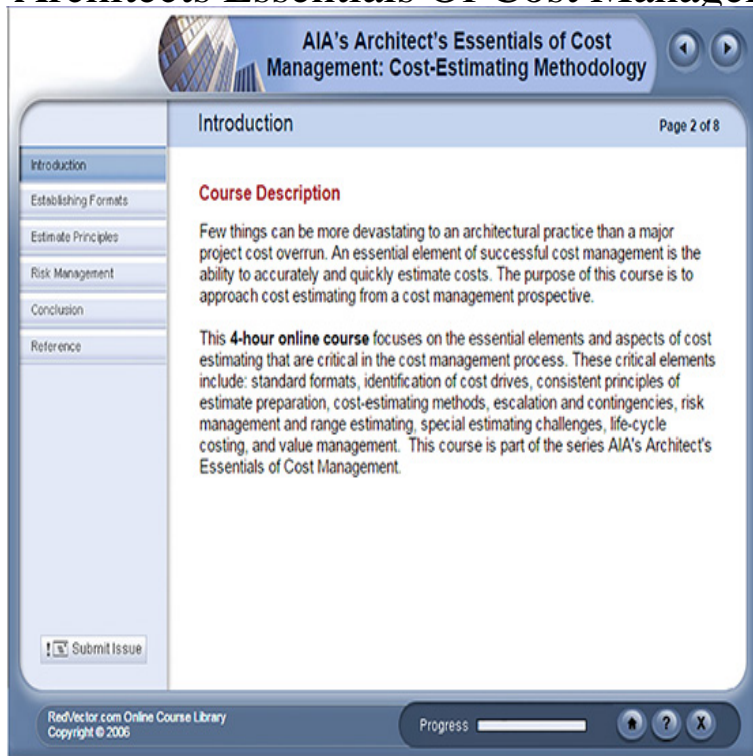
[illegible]

AIA's Architect's Essentials of Cost Management: Cost-Estimating Methodology

Introduction

Page 2 of 8

Introduction
Establishing Formats
Estimate Principles
Risk Management
Conclusion
Reference

Course Description

Few things can be more devastating to an architectural practice than a major project cost overrun. An essential element of successful cost management is the ability to accurately and quickly estimate costs. The purpose of this course is to approach cost estimating from a cost management prospective.

This **4-hour online course** focuses on the essential elements and aspects of cost estimating that are critical in the cost management process. These critical elements include: standard formats, identification of cost drives, consistent principles of estimate preparation, cost-estimating methods, escalation and contingencies, risk management and range estimating, special estimating challenges, life-cycle costing, and value management. This course is part of the series AIA's Architect's Essentials of Cost Management.

Submit Issue

RedVector.com Online Course Library
Copyright © 2006

Progress

?
X